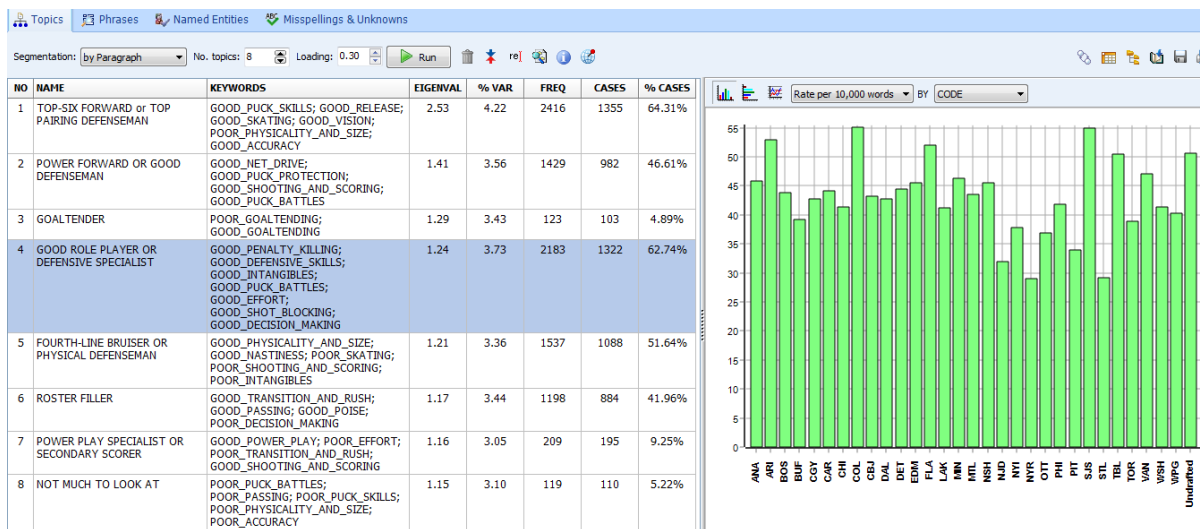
Topics Phrases Named Entities Misspellings & Unknowns

Segmentation: by Paragraph No. topics: 8 Loading: 0.30 Run

| NO | NAME | KEYWORDS | EIGENVAL | % VAR | FREQ | CASES | % CASES |
|---|---|---|---|---|---|---|---|
| 1 | TOP-SIX FORWARD or TOP PAIRING DEFENSEMAN | GOOD_PUCK_SKILLS; GOOD_RELEASE; GOOD_SKATING; GOOD_VISION; POOR_PHYSICALITY_AND_SIZE; GOOD_ACCURACY | 2.53 | 4.22 | 2416 | 1355 | 64.31% |
| 2 | POWER FORWARD OR GOOD DEFENSEMAN | GOOD_NET_DRIVE; GOOD_PUCK_PROTECTION; GOOD_SHOOTING_AND_SCORING; GOOD_PUCK_BATTLES | 1.41 | 3.56 | 1429 | 982 | 46.61% |
| 3 | GOALTENDER | POOR_GOALTENDING; GOOD_GOALTENDING | 1.29 | 3.43 | 123 | 103 | 4.89% |
| 4 | GOOD ROLE PLAYER OR DEFENSIVE SPECIALIST | GOOD_PENALTY_KILLING; GOOD_DEFENSIVE_SKILLS; GOOD_INTANGIBLES; GOOD_PUCK_BATTLES; GOOD_EFFORT; GOOD_SHOT_BLOCKING; GOOD_DECISION_MAKING | 1.24 | 3.73 | 2183 | 1322 | 62.74% |
| 5 | FOURTH-LINE BRUISER OR PHYSICAL DEFENSEMAN | GOOD_PHYSICALITY_AND_SIZE; GOOD_NASTINESS; POOR_SKATING; POOR_SHOOTING_AND_SCORING; POOR_INTANGIBLES | 1.21 | 3.36 | 1537 | 1088 | 51.64% |
| 6 | ROSTER FILLER | GOOD_TRANSITION_AND_RUSH; GOOD_PASSING; GOOD_POISE; POOR_DECISION_MAKING | 1.17 | 3.44 | 1198 | 884 | 41.96% |
| 7 | POWER PLAY SPECIALIST OR SECONDARY SCORER | GOOD_POWER_PLAY; POOR_EFFORT; POOR_TRANSITION_AND_RUSH; GOOD_SHOOTING_AND_SCORING | 1.16 | 3.05 | 209 | 195 | 9.25% |
| 8 | NOT MUCH TO LOOK AT | POOR_PUCK_BATTLES; POOR_PASSING; POOR_PUCK_SKILLS; POOR_PHYSICALITY_AND_SIZE; POOR_ACCURACY | 1.15 | 3.10 | 119 | 110 | 5.22% |

Rate per 10,000 words BY CODE

55 50 45 40 35 30 25 20 15 10 5 0

ANA ARI BOS BUF CGY CAR CHI COL CBJ DAL DET EDM FLA LAK MIN MTL NSH NJD NYI NYR OTT PHI PIT SJS STL TBL TOR VAN WSH WPG Undrafted